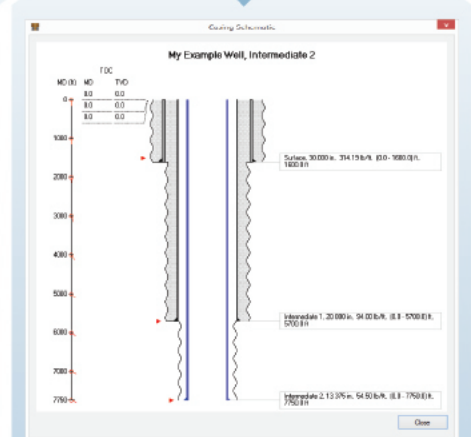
Casing Schematic

My Example Well, Intermediate 2

MD (ft)

TOC

MD TVD

0.0 0.0

0.0 0.0

0.0 0.0

0

1000

2000

3000

4000

5000

6000

7000

7750

Surface, 30.000 in., 314.15 lb/ft, (0.0 - 1600.0) ft, 1600.0 ft

Intermediate 1, 20.000 in., 94.00 lb/ft, (0.0 - 5700.0) ft, 5700.0 ft

Intermediate 2, 13.375 in., 54.50 lb/ft, (0.0 - 7750.0) ft, 7750.0 ft

Close